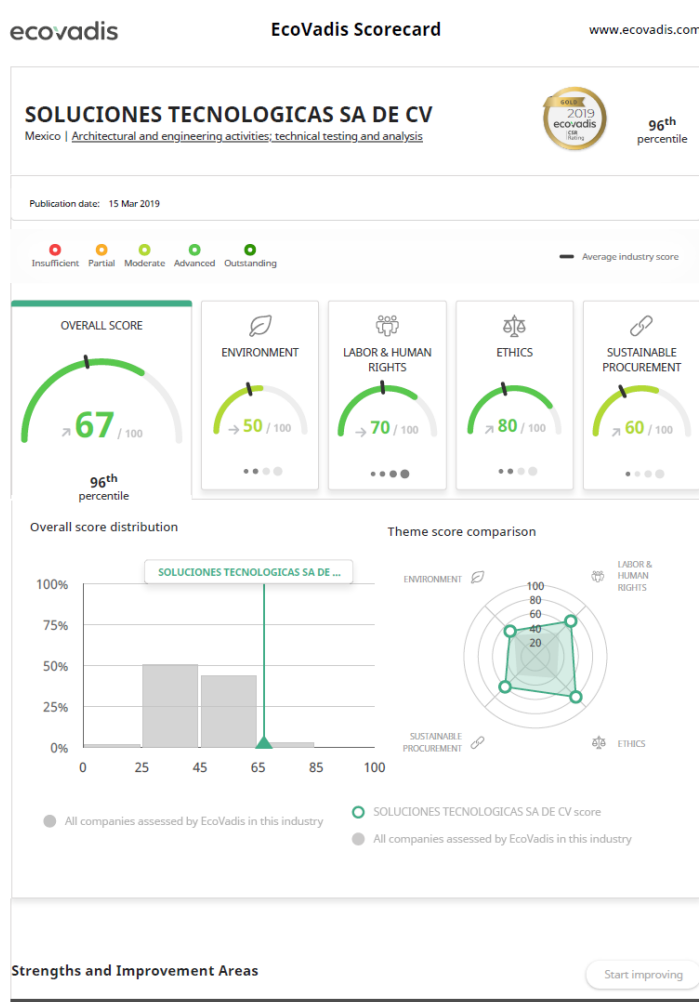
ecovadis

EcoVadis Scorecard

www.ecovadis.com

SOLUCIONES TECNOLOGICAS SA DE CV

Mexico | Architectural and engineering activities; technical testing and analysis

GOLD 2019 ecovadis CSR Rating

96th percentile

Publication date: 15 Mar 2019

Insufficient Partial Moderate Advanced Outstanding

Average industry score

OVERALL SCORE

67 / 100

96th percentile

ENVIRONMENT

50 / 100

LABOR & HUMAN RIGHTS

70 / 100

ETHICS

80 / 100

SUSTAINABLE PROCUREMENT

60 / 100

Overall score distribution

SOLUCIONES TECNOLOGICAS SA DE ...

100%
75%
50%
25%
0%

0 25 45 65 85 100

All companies assessed by EcoVadis in this industry

Theme score comparison

ENVIRONMENT

LABOR & HUMAN RIGHTS

100
80
60
40
20

SUSTAINABLE PROCUREMENT

ETHICS

SOLUCIONES TECNOLOGICAS SA DE CV score

All companies assessed by EcoVadis in this industry

Strengths and Improvement Areas

Start improving